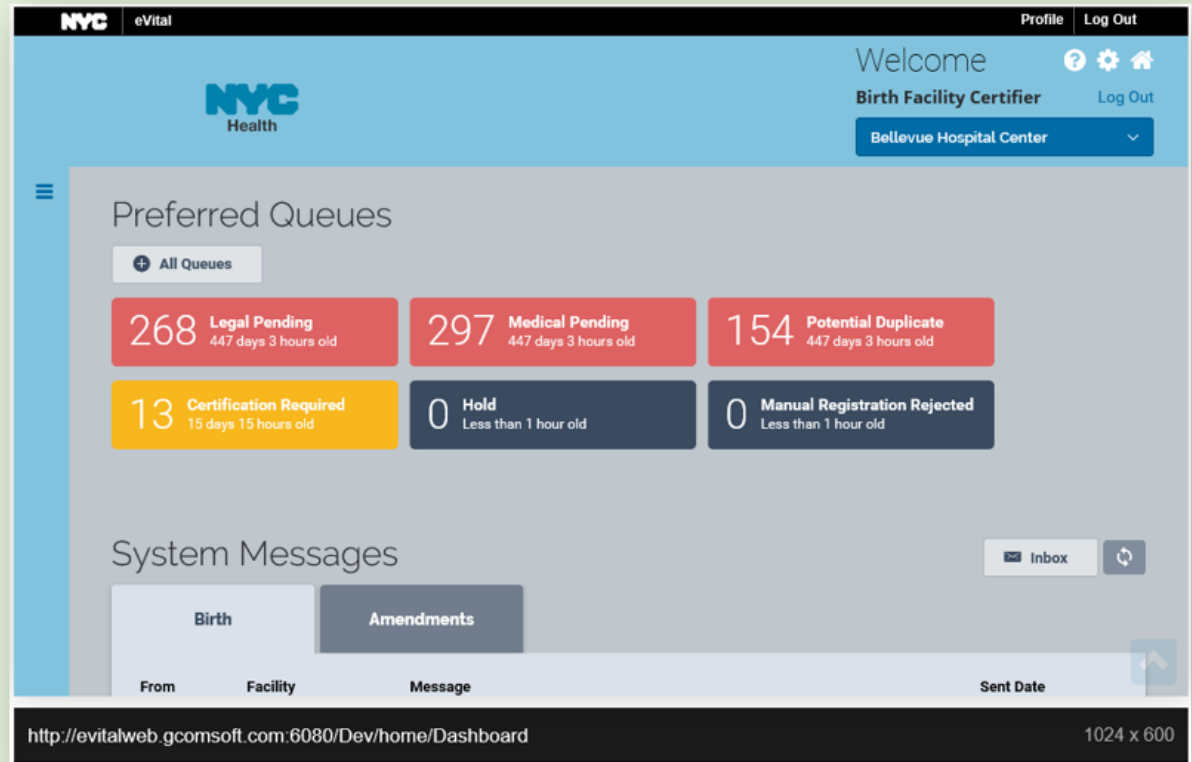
NYC eVital

Profile Log Out

NYC Health

Welcome

Birth Facility Certifier

Log Out

Bellevue Hospital Center

Preferred Queues

All Queues

268 Legal Pending 447 days 3 hours old

297 Medical Pending 447 days 3 hours old

154 Potential Duplicate 447 days 3 hours old

13 Certification Required 15 days 15 hours old

0 Hold Less than 1 hour old

0 Manual Registration Rejected Less than 1 hour old

System Messages

Inbox

Birth

Amendments

| From | Facility | Message | Sent Date |
|---|---|---|---|

http://evitalweb.gcomsoft.com:6080/Dev/home/Dashboard

1024 x 600